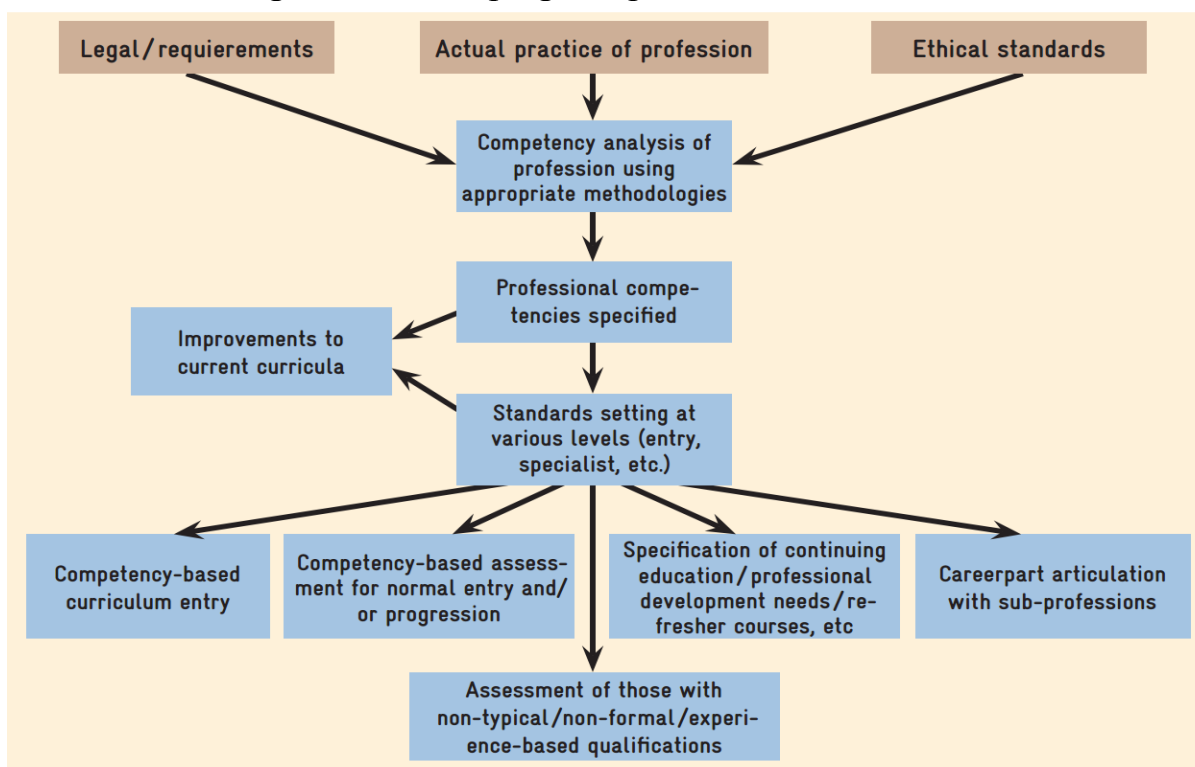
Legal/requierements

Actual practice of profession

Ethical standards

Competency analysis of profession using appropriate methodologies

Professional competencies specified

Improvements to current curricula

Standards setting at various levels (entry, specialist, etc.)

Competency-based curriculum entry

Competency-based assessment for normal entry and/or progression

Specification of continuing education/professional development needs/refresher courses, etc

Careerpart articulation with sub-professions

Assessment of those with non-typical/non-formal/experience-based qualifications